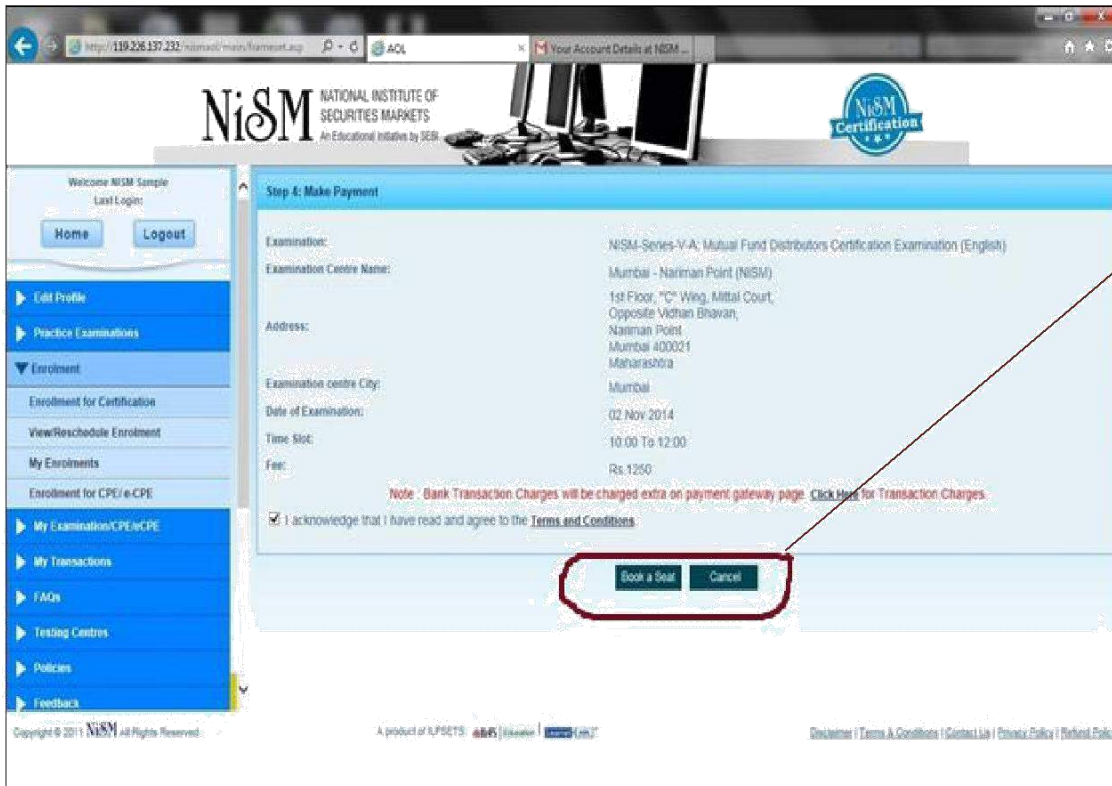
http://119.226.137.232/nismaol/main/frameset.asp  AOL  Your Account Details at NISM ...

NISM NATIONAL INSTITUTE OF SECURITIES MARKETS An Educational Initiative by SEBI

NISM Certification

Welcome NISM Sample
Last Login:

Home  Logout

Edit Profile
Practice Examinations
Enrolment
Enrolment for Certification
View/Reschedule Enrolment
My Enrolments
Enrolment for CPE/ e-CPE
My Examination/CPE/eCPE
My Transactions
FAQs
Testing Centres
Policies
Feedback

Step 4: Make Payment

| | |
|---|---|
| Examination: | NISM-Series-V-A: Mutual Fund Distributors Certification Examination (English) |
| Examination Centre Name: | Mumbai - Nariman Point (NISM) |
| Address: | 1st Floor, "C" Wing, Mittal Court, Opposite Vidhan Bhavan, Nariman Point, Mumbai 400021 Maharashtra |
| Examination centre City: | Mumbai |
| Date of Examination: | 02 Nov 2014 |
| Time Slot: | 10:00 To 12:00 |
| Fee: | Rs.1250 |

Note : Bank Transaction Charges will be charged extra on payment gateway page. Click Here for Transaction Charges.

I acknowledge that I have read and agree to the Terms and Conditions.

Book a Seat  Cancel

Copyright © 2011 NISM All Rights Reserved

A product of ILFSETS: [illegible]

Disclaimer | Terms & Conditions | Contact Us | Privacy Policy | Refund Polic